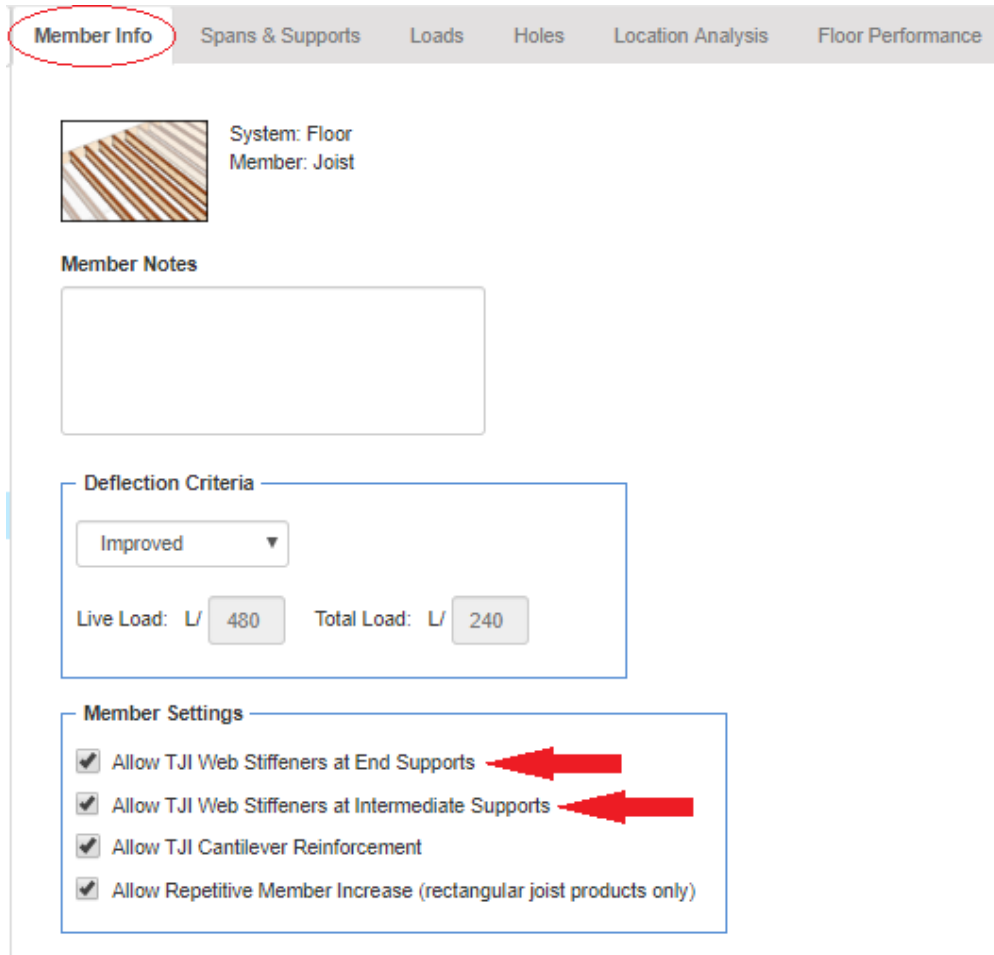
Member Info | Spans & Supports | Loads | Holes | Location Analysis | Floor Performance

System: Floor
Member: Joist

Member Notes

Deflection Criteria

Improved

Live Load: L/ 480 Total Load: L/ 240

Member Settings

Allow TJI Web Stiffeners at End Supports
Allow TJI Web Stiffeners at Intermediate Supports
Allow TJI Cantilever Reinforcement
Allow Repetitive Member Increase (rectangular joist products only)